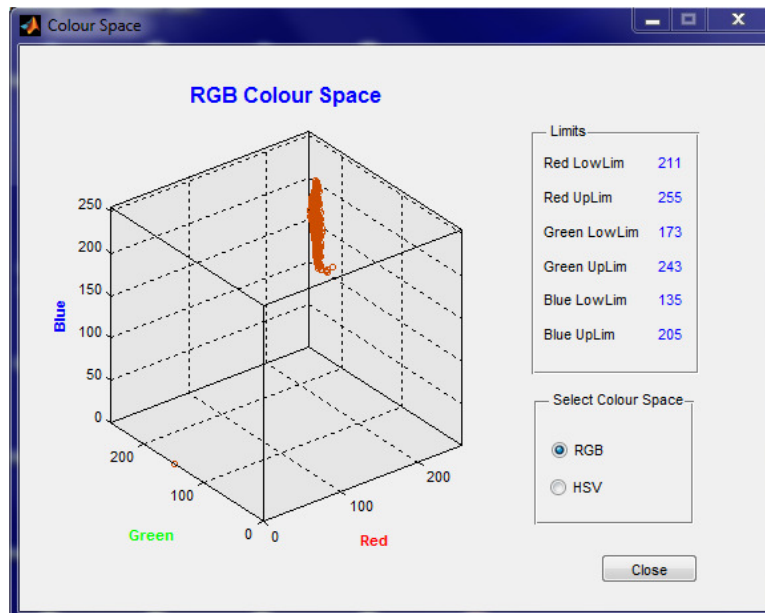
Colour Space

RGB Colour Space

250
200
150
100
50
0

Blue

200
100
0

Green

0
100
200

Red

Limits

| | |
|---|---|
| Red LowLim | 211 |
| Red UpLim | 255 |
| Green LowLim | 173 |
| Green UpLim | 243 |
| Blue LowLim | 135 |
| Blue UpLim | 205 |

Select Colour Space

RGB

HSV

Close